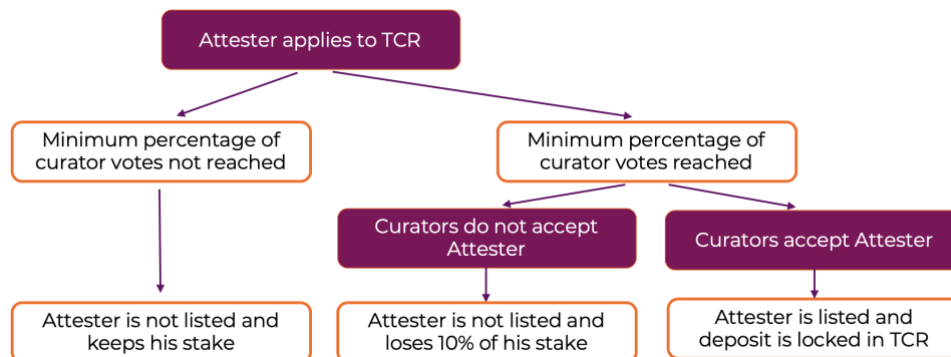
Attester applies to TCR

Minimum percentage of curator votes not reached

Minimum percentage of curator votes reached

Curators do not accept Attester

Curators accept Attester

Attester is not listed and keeps his stake

Attester is not listed and loses 10% of his stake

Attester is listed and deposit is locked in TCR